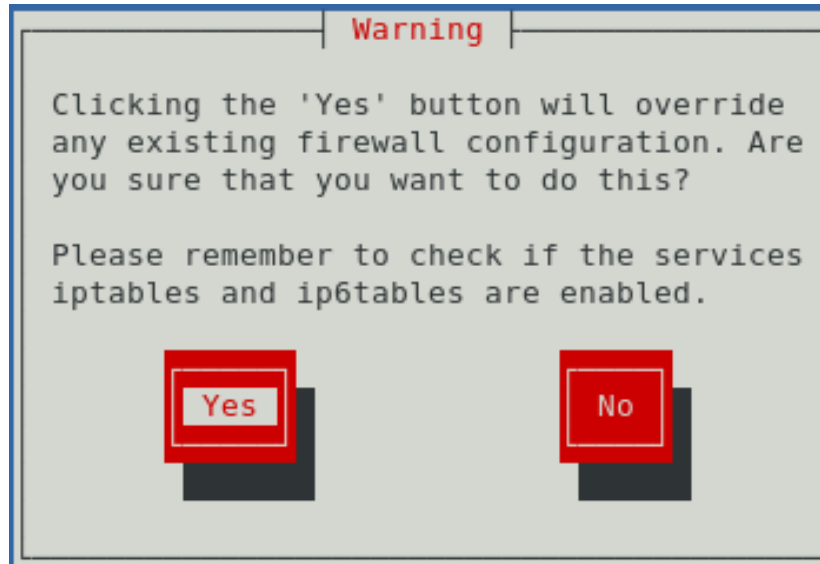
Warning

Clicking the 'Yes' button will override any existing firewall configuration. Are you sure that you want to do this?

Please remember to check if the services iptables and ip6tables are enabled.

Yes

No